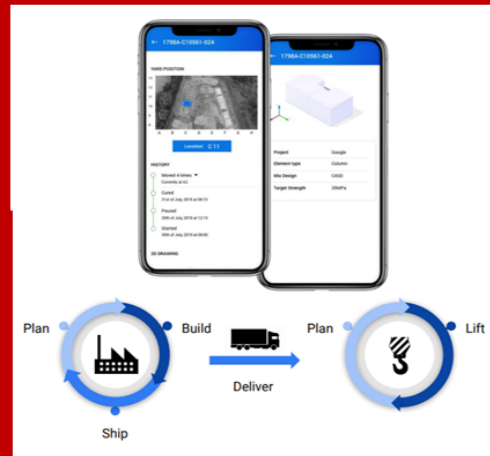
← 1798A-C10561-024

YARD POSITION

Location: C 11

HISTORY

Moved 4 times
Currently at A2

Cured
31st of July 2018 at 08:15

Poured
30th of July 2018 at 12:15

Started
30th of July 2018 at 09:00

3D DRAWING

← 1798A-C10561-024

| Project | Google |
|---|---|
| Element type | Column |
| Mix Design | C450 |
| Target Strength | 35MPa |

Plan

Build

Ship

Deliver

Plan

Lift